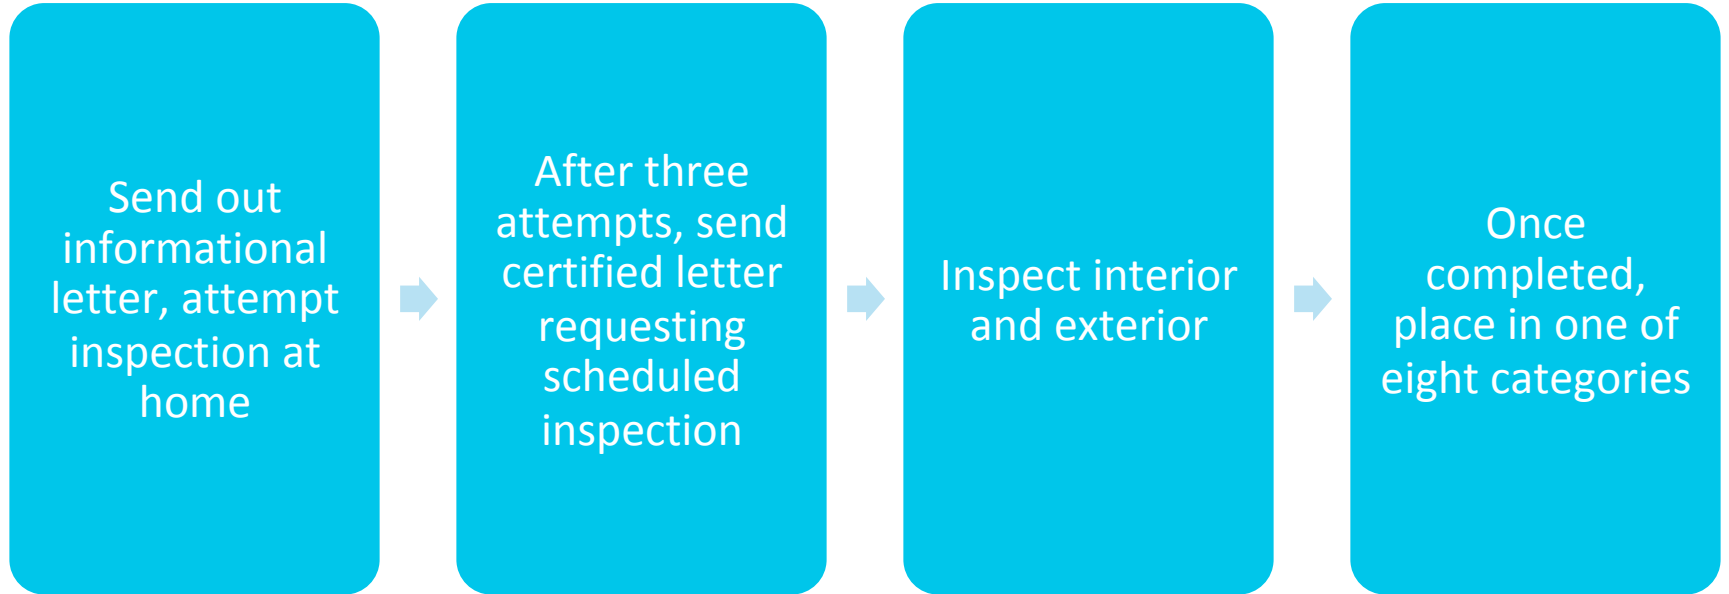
Send out informational letter, attempt inspection at home

After three attempts, send certified letter requesting scheduled inspection

Inspect interior and exterior

Once completed, place in one of eight categories